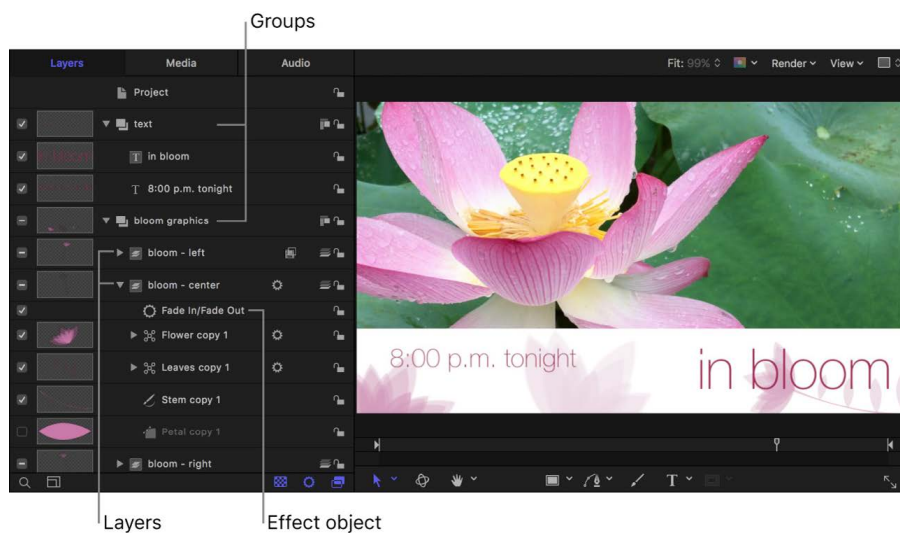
Groups

Layers
Media
Audio

Project
text
in bloom
8:00 p.m. tonight
bloom graphics
bloom - left
bloom - center
Fade In/Fade Out
Flower copy 1
Leaves copy 1
Stem copy 1
Petal copy 1
bloom - right

Fit: 99%
Render
View

8:00 p.m. tonight
in bloom

Layers
Effect object